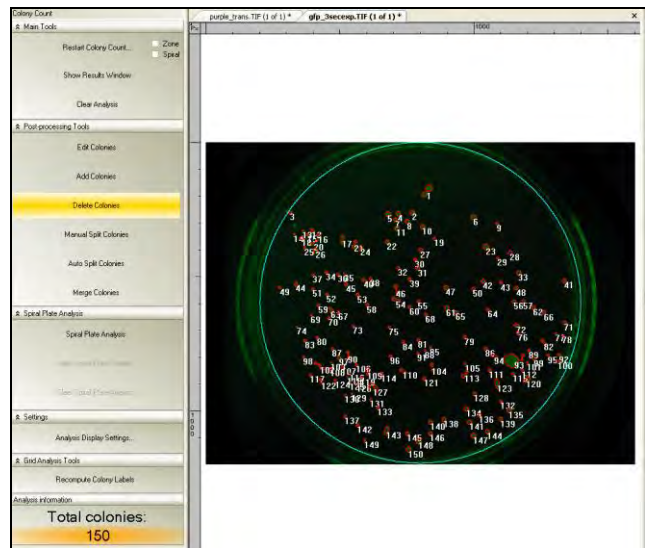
Colony Count
Main Tools
Restart Colony Count...
Zone
Spiral
Show Results Window
Clear Analysis
Post-processing Tools
Edit Colonies
Add Colonies
Delete Colonies
Manual Split Colonies
Auto Split Colonies
Merge Colonies
Spiral Plate Analysis
Spiral Plate Analysis
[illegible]
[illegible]
Settings
Analysis Display Settings...
Grid Analysis Tools
Recompute Colony Labels
Analysis information
Total colonies:
150

purple_trans.TIF (1 of 1) *
gfp_3secexp.TIF (1 of 1) *
1000

1 2 3 4 5 6 7 8 9 10 11 12 13 14 15 16 17 18 19 20 21 22 23 24 25 26 27 28 29 30 31 32 33 34 35 36 37 38 39 40 41 42 43 44 45 46 47 48 49 50 51 52 53 54 55 56 57 58 59 60 61 62 63 64 65 66 67 68 69 70 71 72 73 74 75 76 77 78 79 80 81 82 83 84 85 86 87 88 89 90 91 92 93 94 95 96 97 98 99 100 101 102 103 104 105 106 107 108 109 110 111 112 113 114 115 116 117 118 119 120 121 122 123 124 125 126 127 128 129 130 131 132 133 134 135 136 137 138 139 140 141 142 143 144 145 146 147 148 149 150